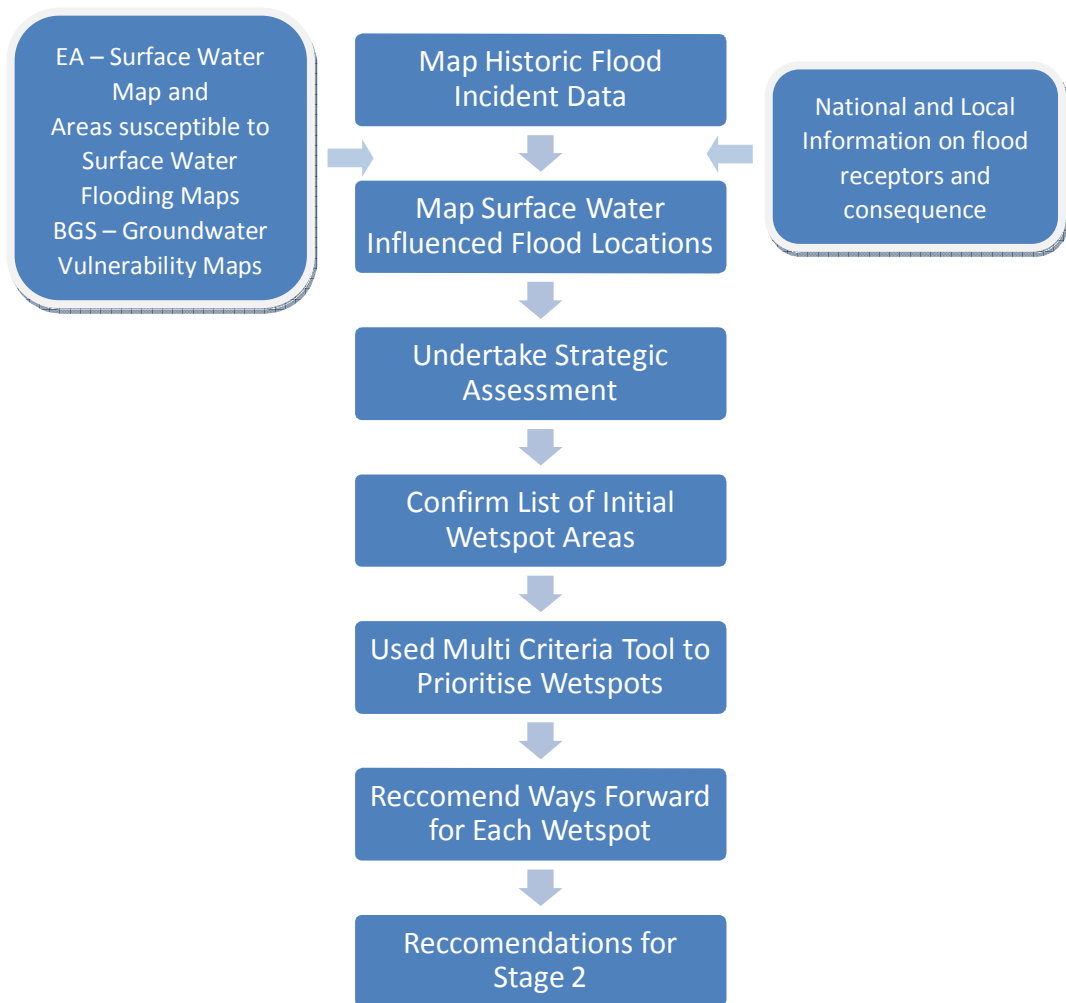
EA – Surface Water Map and Areas susceptible to Surface Water Flooding Maps BGS – Groundwater Vulnerability Maps

Map Historic Flood Incident Data

National and Local Information on flood receptors and consequence

Map Surface Water Influenced Flood Locations

Undertake Strategic Assessment

Confirm List of Initial Wetspot Areas

Used Multi Criteria Tool to Prioritise Wetspots

Reccomend Ways Forward for Each Wetspot

Reccomendations for Stage 2